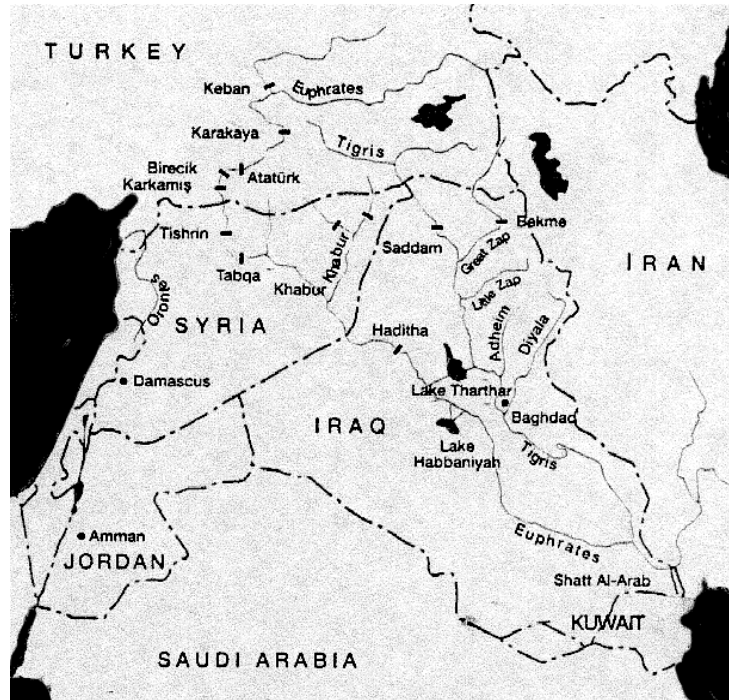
TURKEY

Keban
Euphrates
Karakaya
Tigris
Birecik
Karkamış
Atatürk
Tishrin
Tabqa
Khabur
Khabur
Saddam
Bekme
Great Zap
IRAN
Orontes
SYRIA
Little Zap
Adheim
Diyala
Haditha
Damascus
Lake Tharthar
Baghdad
IRAQ
Lake Habbaniyah
Tigris
Amman
JORDAN
Euphrates
Shatt Al-Arab
KUWAIT
SAUDI ARABIA